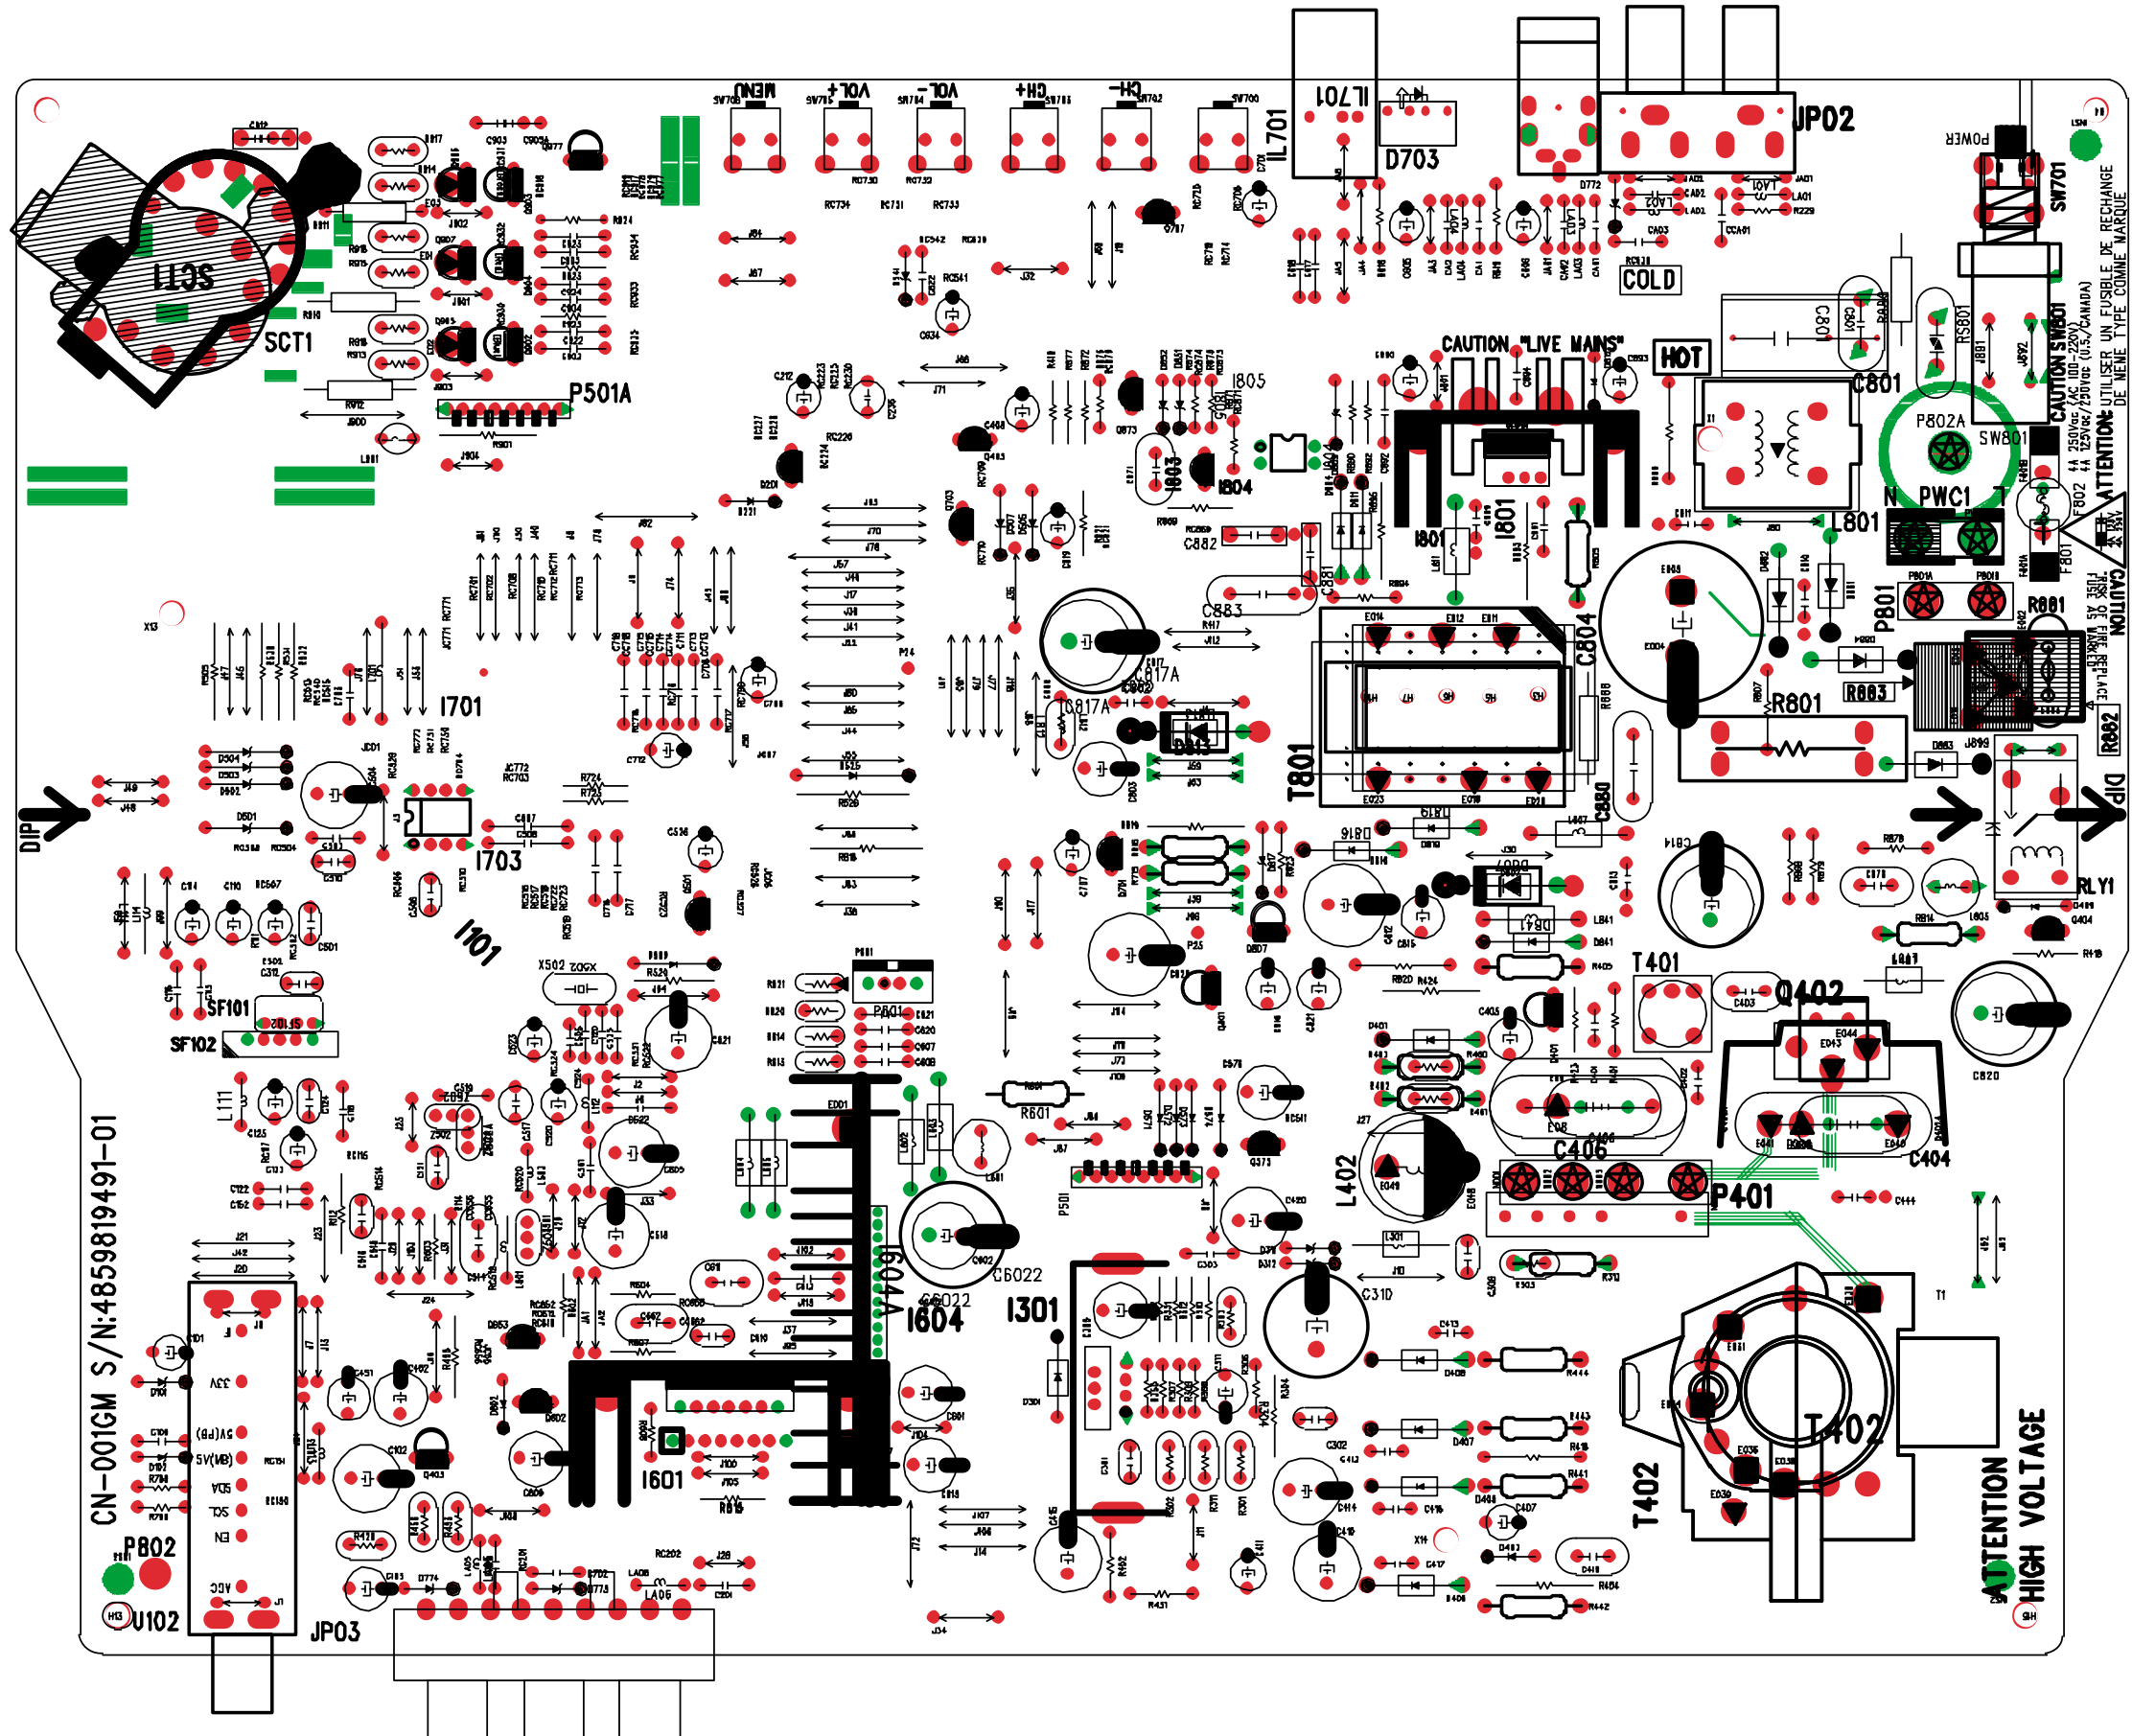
MENU
VOL+
VOL-
CH+
CH-
IL701
D703
JP02
POWER
SW701
SCT1
SCT1
P501A
CAUTION "LIVE MAINS"
HOT
COLD
C801
P802A
SW801
PWC1
L801
I805
I803
I804
I801
C882
C883
IC817A
IC817A
T801
C804
R801
R803
R802
R801
P801
F801
F802
I701
I703
I101
DIP
DIP
SF101
SF102
P801
I604
I601
I301
C6022
C6022
L402
C406
P401
C404
Q402
T401
RLY1
T402
T402
ATTENTION
HIGH VOLTAGE
CN-001GM S/N:4859819491-01
P802
U102
JP03
CAUTION SW801
4A 250Vac 100-220V
4A 125Vac/250Vac (U.S./CANADA)
ATTENTION: UTILISER UN FUSIBLE DE RECHANGE DE MEME TYPE COMME MARQUE
CAUTION
RISK OF FIRE REPLACE FUSE AS MARKED
3.3V
5V(FB)
5V(MB)
SDA
SCL
GND
VCC